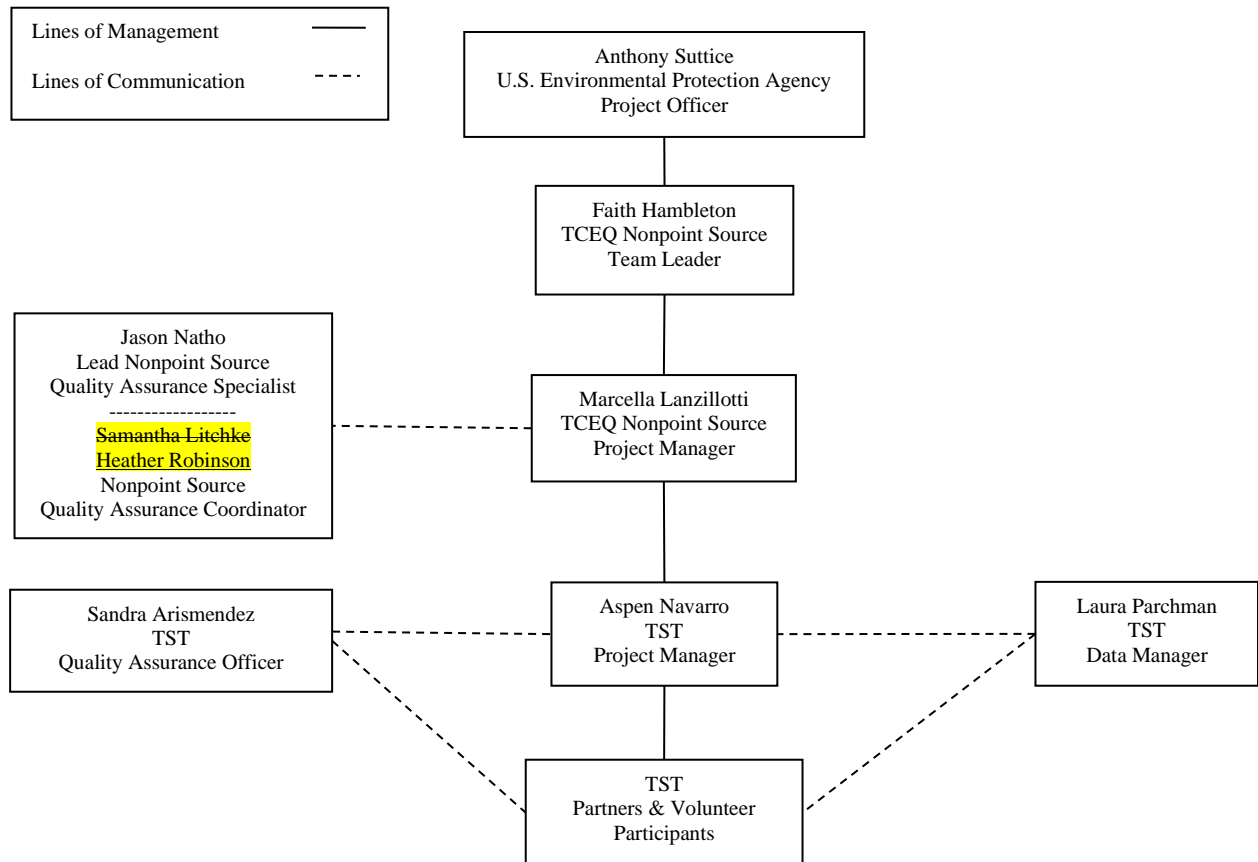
Lines of Management

Lines of Communication

Anthony Suttice
U.S. Environmental Protection Agency
Project Officer

Faith Hambleton
TCEQ Nonpoint Source
Team Leader

Jason Natho
Lead Nonpoint Source
Quality Assurance Specialist
------------------
~~Samantha Litchke~~
Heather Robinson
Nonpoint Source
Quality Assurance Coordinator

Marcella Lanzillotti
TCEQ Nonpoint Source
Project Manager

Sandra Arismendez
TST
Quality Assurance Officer

Aspen Navarro
TST
Project Manager

Laura Parchman
TST
Data Manager

TST
Partners & Volunteer
Participants